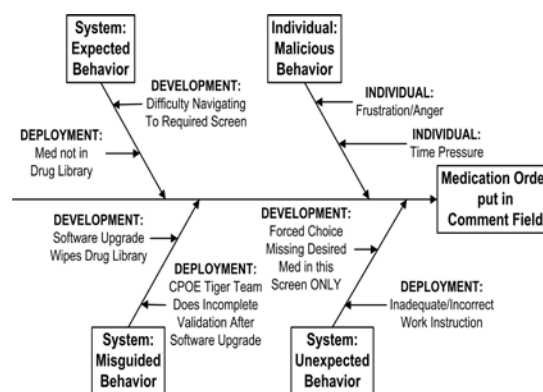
System: Expected Behavior

DEVELOPMENT: Difficulty Navigating To Required Screen

DEPLOYMENT: Med not in Drug Library

Individual: Malicious Behavior

INDIVIDUAL: Frustration/Anger

INDIVIDUAL: Time Pressure

Medication Orde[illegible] put in Comment Field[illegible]

DEVELOPMENT: Software Upgrade Wipes Drug Library

DEPLOYMENT: CPOE Tiger Team Does Incomplete Validation After Software Upgrade

System: Misguided Behavior

DEVELOPMENT: Forced Choice Missing Desired Med in this Screen ONLY

DEPLOYMENT: Inadequate/Incorrect Work Instruction

System: Unexpected Behavior